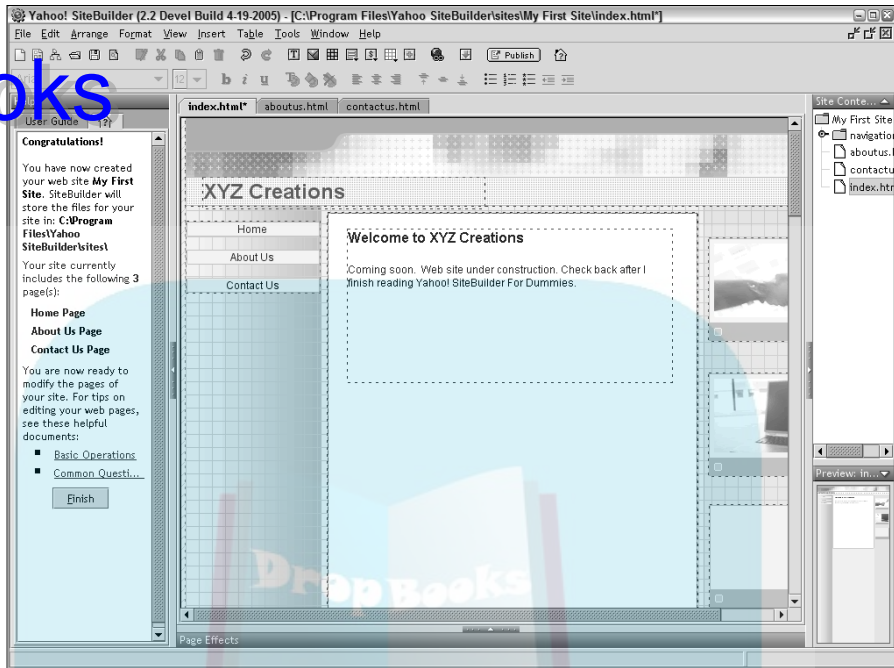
Yahoo! SiteBuilder (2.2 Devel Build 4-19-2005) - [C:\Program Files\Yahoo SiteBuilder\sites\My First Site\index.html*]

File Edit Arrange Format View Insert Table Tools Window Help

Publish

oks

12

b i u

User Guide

index.html* aboutus.html contactus.html

Site Conte...

My First Site
navigation
aboutus.
contactu
index.htm

Congratulations!

You have now created your web site My First Site. SiteBuilder will store the files for your site in: C:\Program Files\Yahoo SiteBuilder\sites\

Your site currently includes the following 3 page(s):

Home Page
About Us Page
Contact Us Page

You are now ready to modify the pages of your site. For tips on editing your web pages, see these helpful documents:

Basic Operations
Common Questi...

Finish

XYZ Creations

Home
About Us
Contact Us

Welcome to XYZ Creations

Coming soon. Web site under construction. Check back after I finish reading Yahoo! SiteBuilder For Dummies.

Preview: in...

Page Effects

DropBooks